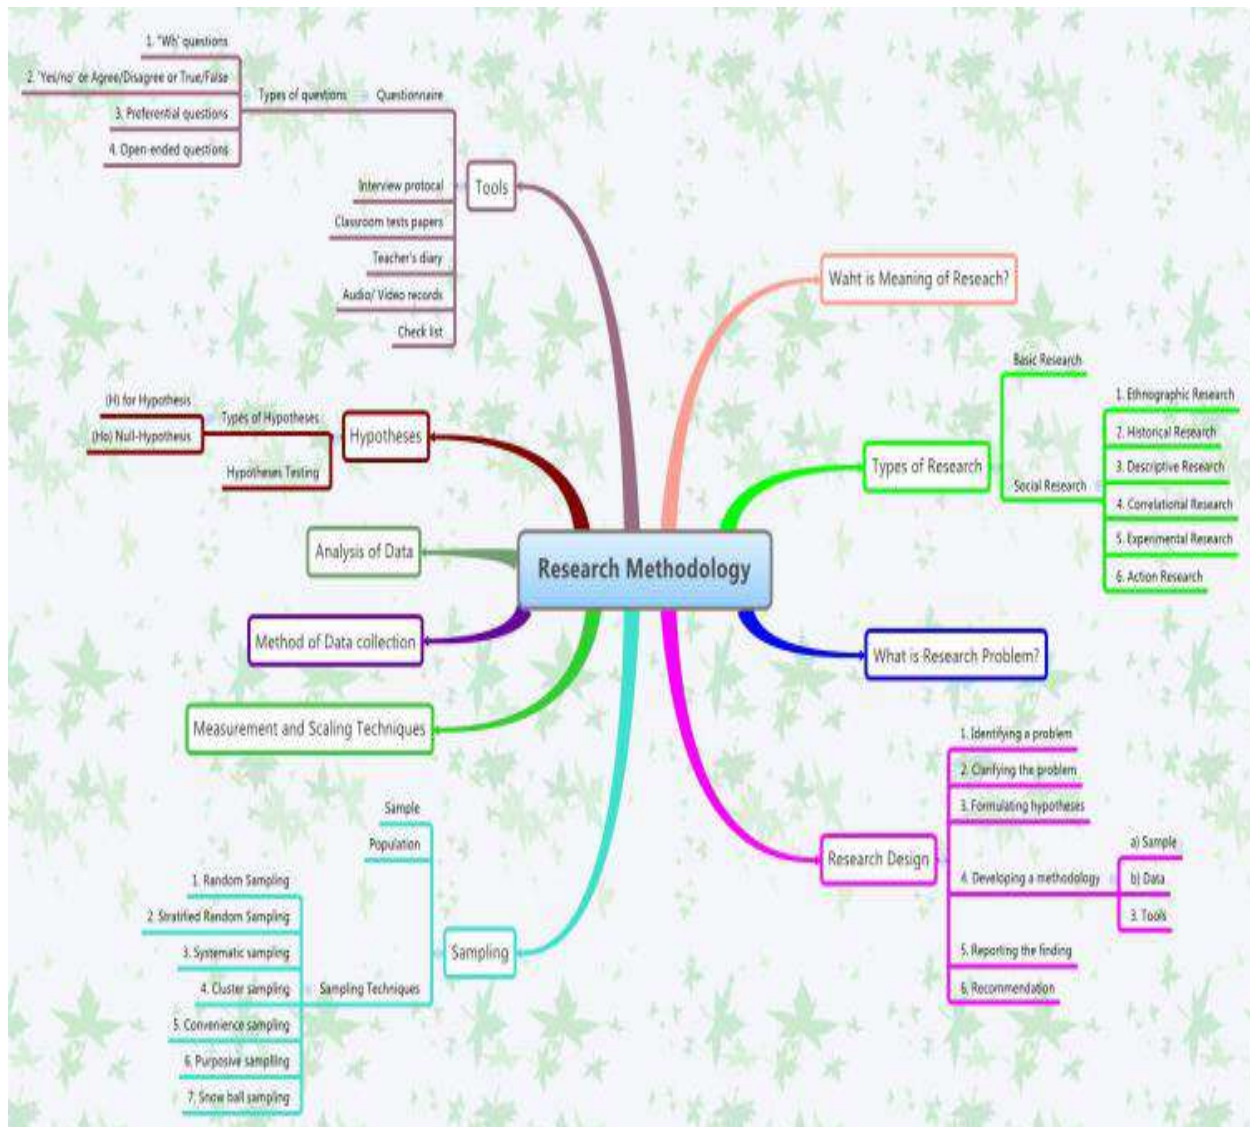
Research Methodology

Tools
Questionnaire
Types of questions
1. "Wh" questions
2. 'Yes/no' or Agree/Disagree or True/False
3. Preferential questions
4. Open-ended questions
Interview protocol
Classroom tests papers
Teacher's diary
Audio/ Video records
Check list

Hypotheses
Types of Hypotheses
(H) for Hypothesis
(Ho) Null-Hypothesis
Hypotheses Testing

Analysis of Data

Method of Data collection

Measurement and Scaling Techniques

Sampling
Sample
Population
Sampling Techniques
1. Random Sampling
2. Stratified Random Sampling
3. Systematic sampling
4. Cluster sampling
5. Convenience sampling
6. Purposive samplling
7. Snow ball sampling

Waht is Meaning of Reseach?

Types of Research
Basic Research
Social Research
1. Ethnographic Research
2. Historical Research
3. Descriptive Research
4. Correlational Research
5. Experimental Research
6. Action Research

What is Research Problem?

Research Design
1. Identifying a problem
2. Clarifying the problem
3. Formulating hypotheses
4. Developing a methodology
a) Sample
b) Data
3. Tools
5. Reporting the finding
6. Recommendation